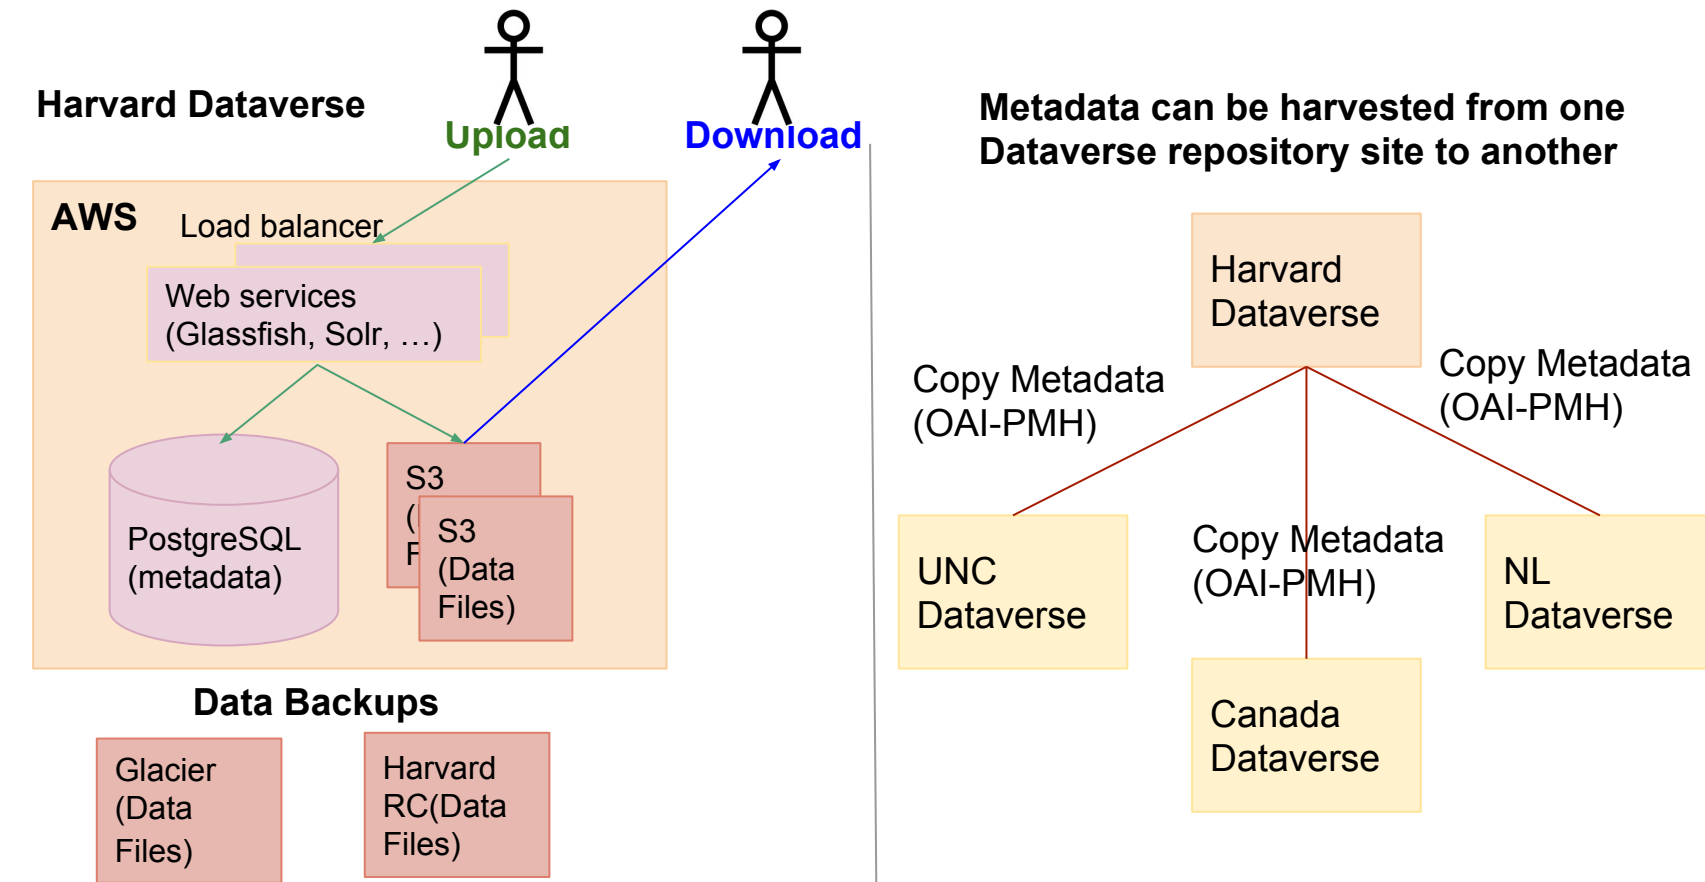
Harvard Dataverse

Upload

Download

AWS

Load balancer

Web services (Glassfish, Solr, …)

PostgreSQL (metadata)

S3 ( F

S3 (Data Files)

Data Backups

Glacier (Data Files)

Harvard RC(Data Files)

Metadata can be harvested from one Dataverse repository site to another

Harvard Dataverse

Copy Metadata (OAI-PMH)

Copy Metadata (OAI-PMH)

UNC Dataverse

Copy Metadata (OAI-PMH)

NL Dataverse

Canada Dataverse